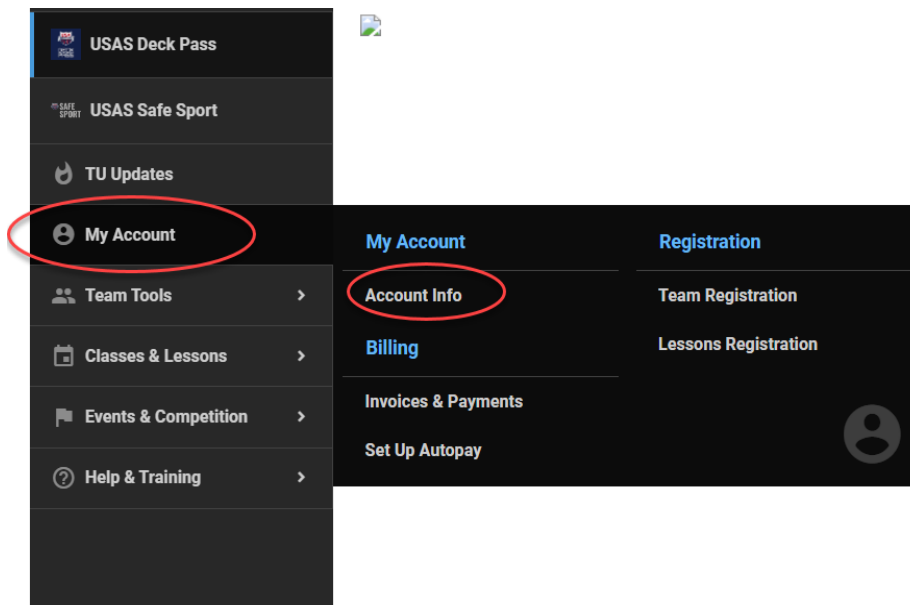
USAS Deck Pass

SAFE SPORT USAS Safe Sport

TU Updates

My Account

Team Tools >

Classes & Lessons >

Events & Competition >

Help & Training >

My Account

Account Info

Billing

Invoices & Payments

Set Up Autopay

Registration

Team Registration

Lessons Registration